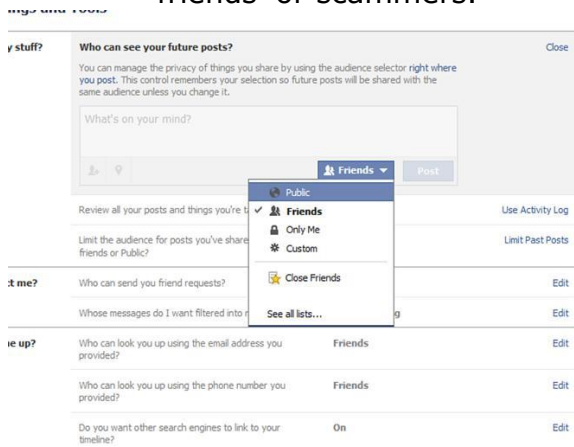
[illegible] friends" or scammers.

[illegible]ngs and Tools

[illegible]y stuff?

Who can see your future posts?

Close

You can manage the privacy of things you share by using the audience selector right where you post. This control remembers your selection so future posts will be shared with the same audience unless you change it.

What's on your mind?

Friends ▾

Post

Public

✓ Friends

Only Me

Custom

Close Friends

See all lists...

Review all your posts and things you're t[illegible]

Use Activity Log

Limit the audience for posts you've share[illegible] friends or Public?

Limit Past Posts

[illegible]t me?

Who can send you friend requests?

Edit

Whose messages do I want filtered into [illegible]g

Edit

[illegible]e up?

Who can look you up using the email address you provided?

Friends

Edit

Who can look you up using the phone number you provided?

Friends

Edit

Do you want other search engines to link to your timeline?

On

Edit